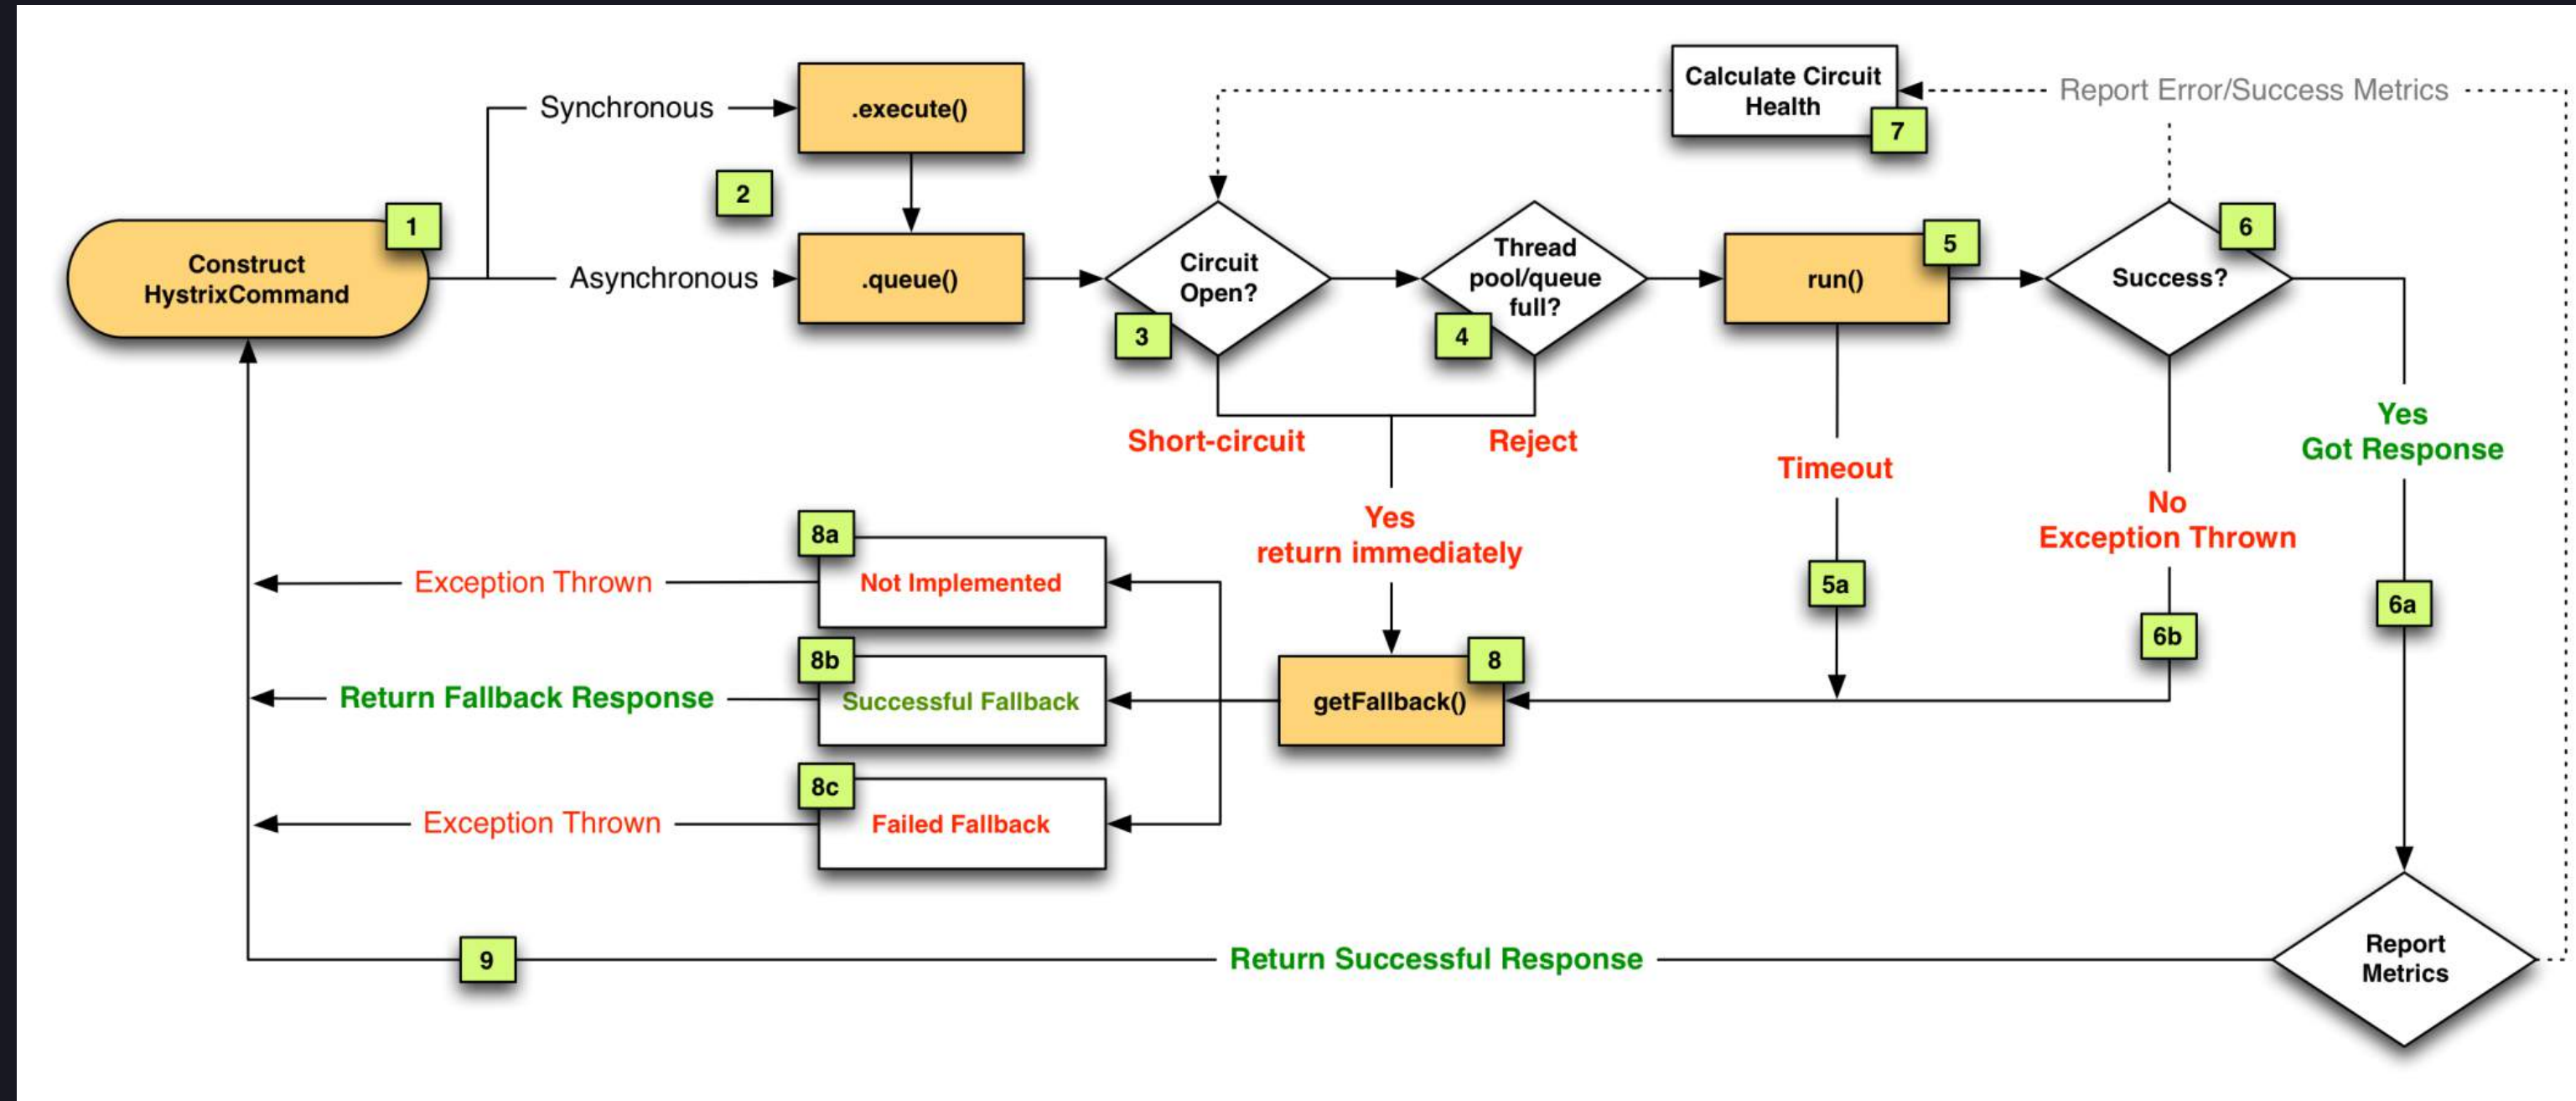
Calculate Circuit Health
7
Report Error/Success Metrics
Synchronous
.execute()
2
Construct HystrixCommand
1
Asynchronous
.queue()
Circuit Open?
3
Thread pool/queue full?
4
run()
5
Success?
6
Short-circuit
Reject
Yes return immediately
Timeout
No Exception Thrown
Yes Got Response
8a
Exception Thrown
Not Implemented
5a
6a
6b
8b
Return Fallback Response
Successful Fallback
getFallback()
8
8c
Exception Thrown
Failed Fallback
9
Return Successful Response
Report Metrics